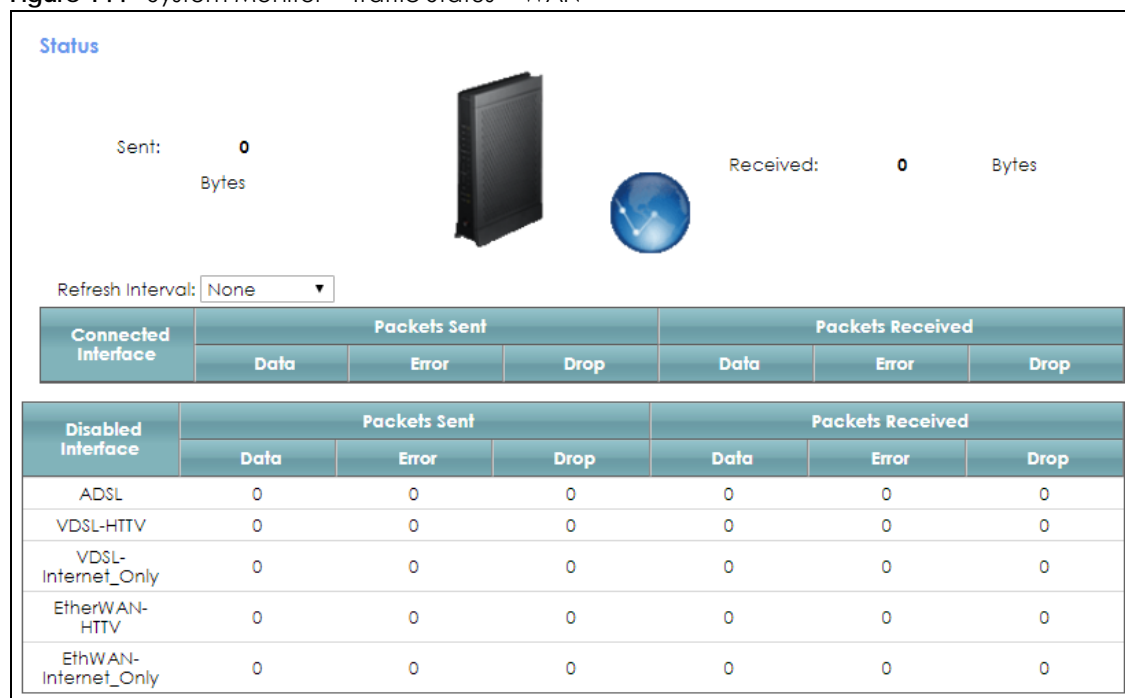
Status

Sent: 0 Bytes

Received: 0 Bytes

Refresh Interval: None

<table>
<tr><th rowspan="2">Connected Interface</th><th colspan="3">Packets Sent</th><th colspan="3">Packets Received</th></tr>
<tr><th>Data</th><th>Error</th><th>Drop</th><th>Data</th><th>Error</th><th>Drop</th></tr>
</table>

<table>
<tr><th rowspan="2">Disabled Interface</th><th colspan="3">Packets Sent</th><th colspan="3">Packets Received</th></tr>
<tr><th>Data</th><th>Error</th><th>Drop</th><th>Data</th><th>Error</th><th>Drop</th></tr>
<tr><td>ADSL</td><td>0</td><td>0</td><td>0</td><td>0</td><td>0</td><td>0</td></tr>
<tr><td>VDSL-HTTV</td><td>0</td><td>0</td><td>0</td><td>0</td><td>0</td><td>0</td></tr>
<tr><td>VDSL-Internet_Only</td><td>0</td><td>0</td><td>0</td><td>0</td><td>0</td><td>0</td></tr>
<tr><td>EtherWAN-HTTV</td><td>0</td><td>0</td><td>0</td><td>0</td><td>0</td><td>0</td></tr>
<tr><td>EthWAN-Internet_Only</td><td>0</td><td>0</td><td>0</td><td>0</td><td>0</td><td>0</td></tr>
</table>